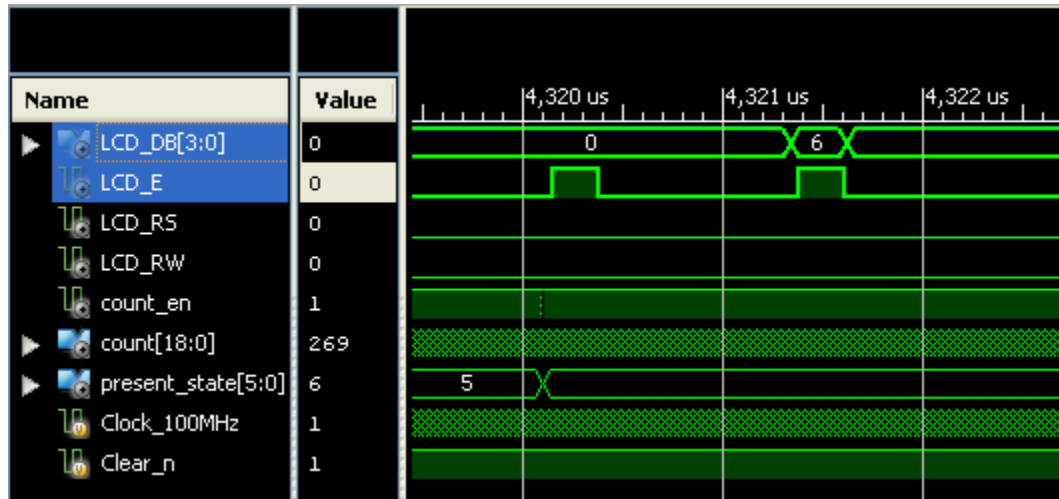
| Name | Value |
|---|---|
| LCD_DB[3:0] | 0 |
| LCD_E | 0 |
| LCD_RS | 0 |
| LCD_RW | 0 |
| count_en | 1 |
| count[18:0] | 269 |
| present_state[5:0] | 6 |
| Clock_100MHz | 1 |
| Clear_n | 1 |

4,320 us
4,321 us
4,322 us
0
6
5